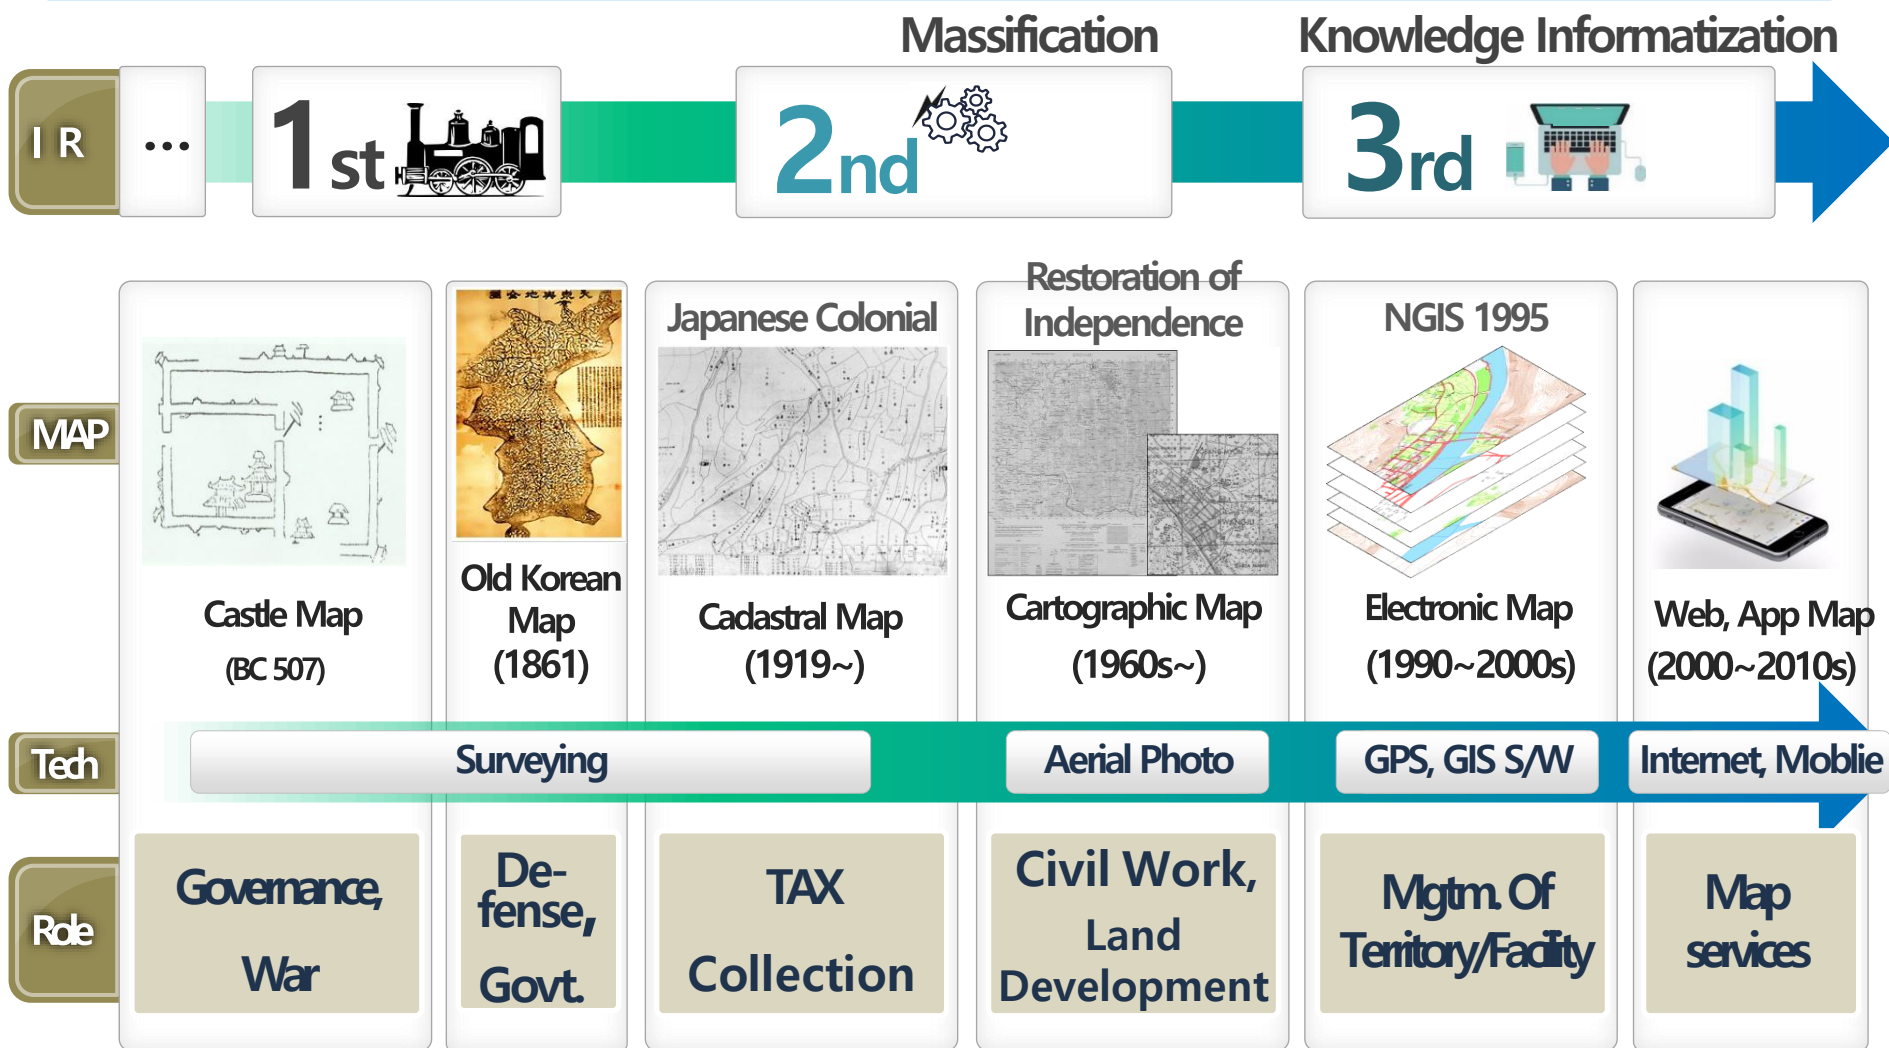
Massification

Knowledge Informatization

I R

...

1st

2nd

3rd

MAP

Castle Map (BC 507)

Old Korean Map (1861)

Japanese Colonial

Cadastral Map (1919~)

Restoration of Independence

Cartographic Map (1960s~)

NGIS 1995

Electronic Map (1990~2000s)

Web, App Map (2000~2010s)

Tech

Surveying

Aerial Photo

GPS, GIS S/W

Internet, Moblie

Role

Governance, War

De-fense, Govt.

TAX Collection

Civil Work, Land Development

Mgtm. Of Territory/Facility

Map services